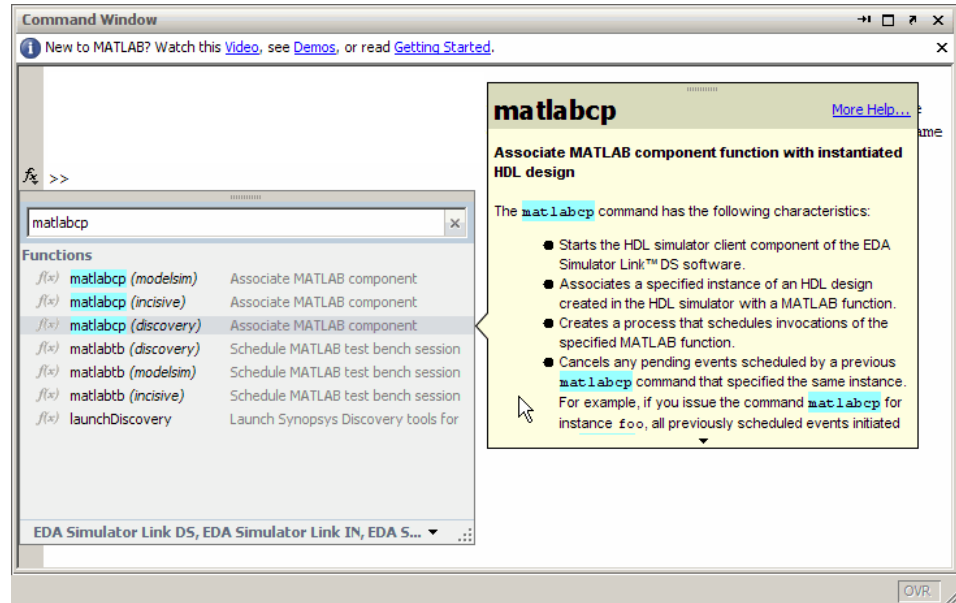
Command Window

New to MATLAB? Watch this Video, see Demos, or read Getting Started.

$f_x$ >>

matlabcp

Functions

f(x) matlabcp (modelsim) Associate MATLAB component

f(x) matlabcp (incisive) Associate MATLAB component

f(x) matlabcp (discovery) Associate MATLAB component

f(x) matlabtb (discovery) Schedule MATLAB test bench session

f(x) matlabtb (modelsim) Schedule MATLAB test bench session

f(x) matlabtb (incisive) Schedule MATLAB test bench session

f(x) launchDiscovery Launch Synopsys Discovery tools for

EDA Simulator Link DS, EDA Simulator Link IN, EDA S...

matlabcp

More Help...

Associate MATLAB component function with instantiated HDL design

The matlabcp command has the following characteristics:

- Starts the HDL simulator client component of the EDA Simulator Link™ DS software.
- Associates a specified instance of an HDL design created in the HDL simulator with a MATLAB function.
- Creates a process that schedules invocations of the specified MATLAB function.
- Cancels any pending events scheduled by a previous matlabcp command that specified the same instance. For example, if you issue the command matlabcp for instance foo, all previously scheduled events initiated

OVR